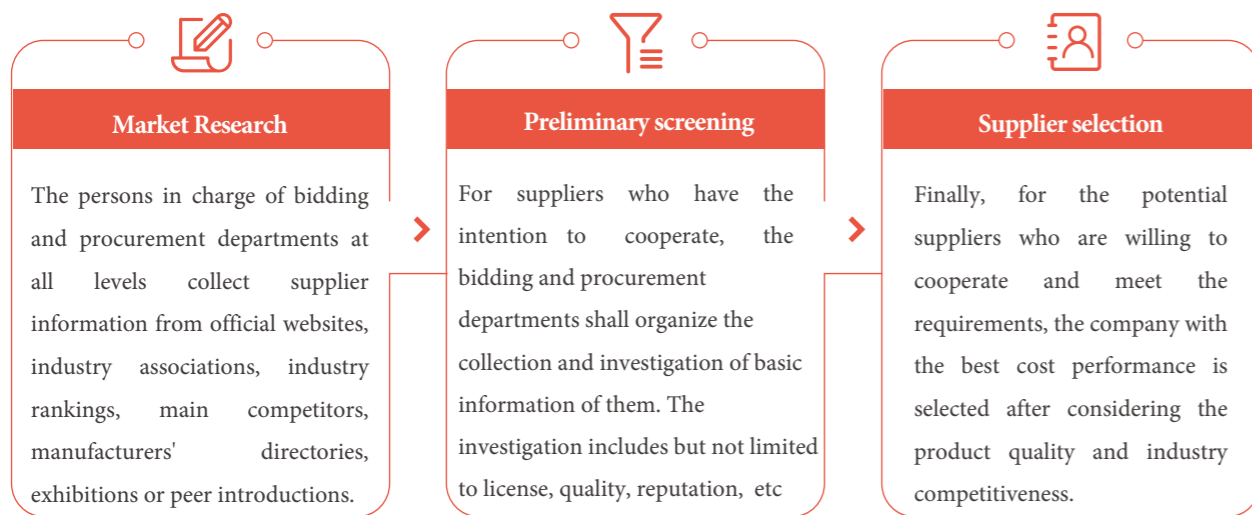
Market Research

The persons in charge of bidding and procurement departments at all levels collect supplier information from official websites, industry associations, industry rankings, main competitors, manufacturers' directories, exhibitions or peer introductions.

Preliminary screening

For suppliers who have the intention to cooperate, the bidding and procurement departments shall organize the collection and investigation of basic information of them. The investigation includes but not limited to license, quality, reputation, etc

Supplier selection

Finally, for the potential suppliers who are willing to cooperate and meet the requirements, the company with the best cost performance is selected after considering the product quality and industry competitiveness.